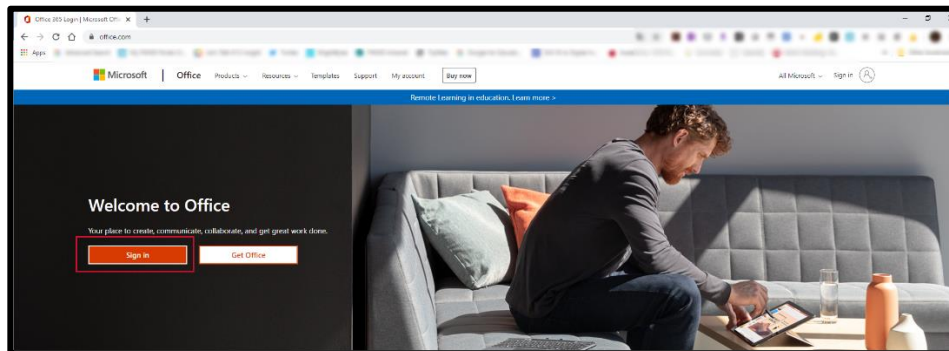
Office 365 Login | Microsoft Offi ×

office.com

Apps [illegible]

Microsoft | Office Products ⌄ Resources ⌄ Templates Support My account Buy now

All Microsoft ⌄ Sign in

Remote Learning in education. Learn more >

Welcome to Office

Your place to create, communicate, collaborate, and get great work done.

Sign in

Get Office